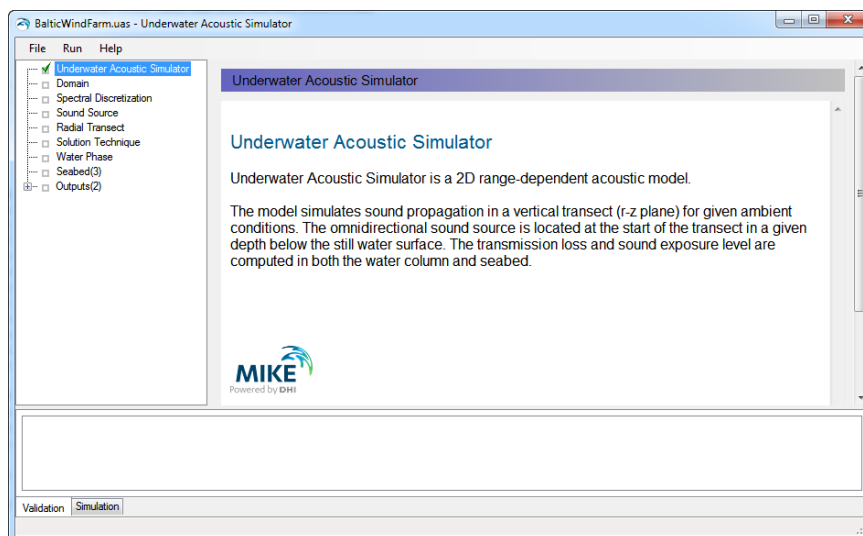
BalticWindFarm.uas - Underwater Acoustic Simulator

File Run Help

Underwater Acoustic Simulator
Domain
Spectral Discretization
Sound Source
Radial Transect
Solution Technique
Water Phase
Seabed(3)
Outputs(2)

Underwater Acoustic Simulator

Underwater Acoustic Simulator

Underwater Acoustic Simulator is a 2D range-dependent acoustic model.

The model simulates sound propagation in a vertical transect (r-z plane) for given ambient conditions. The omnidirectional sound source is located at the start of the transect in a given depth below the still water surface. The transmission loss and sound exposure level are computed in both the water column and seabed.

MIKE
Powered by DHI

Validation Simulation